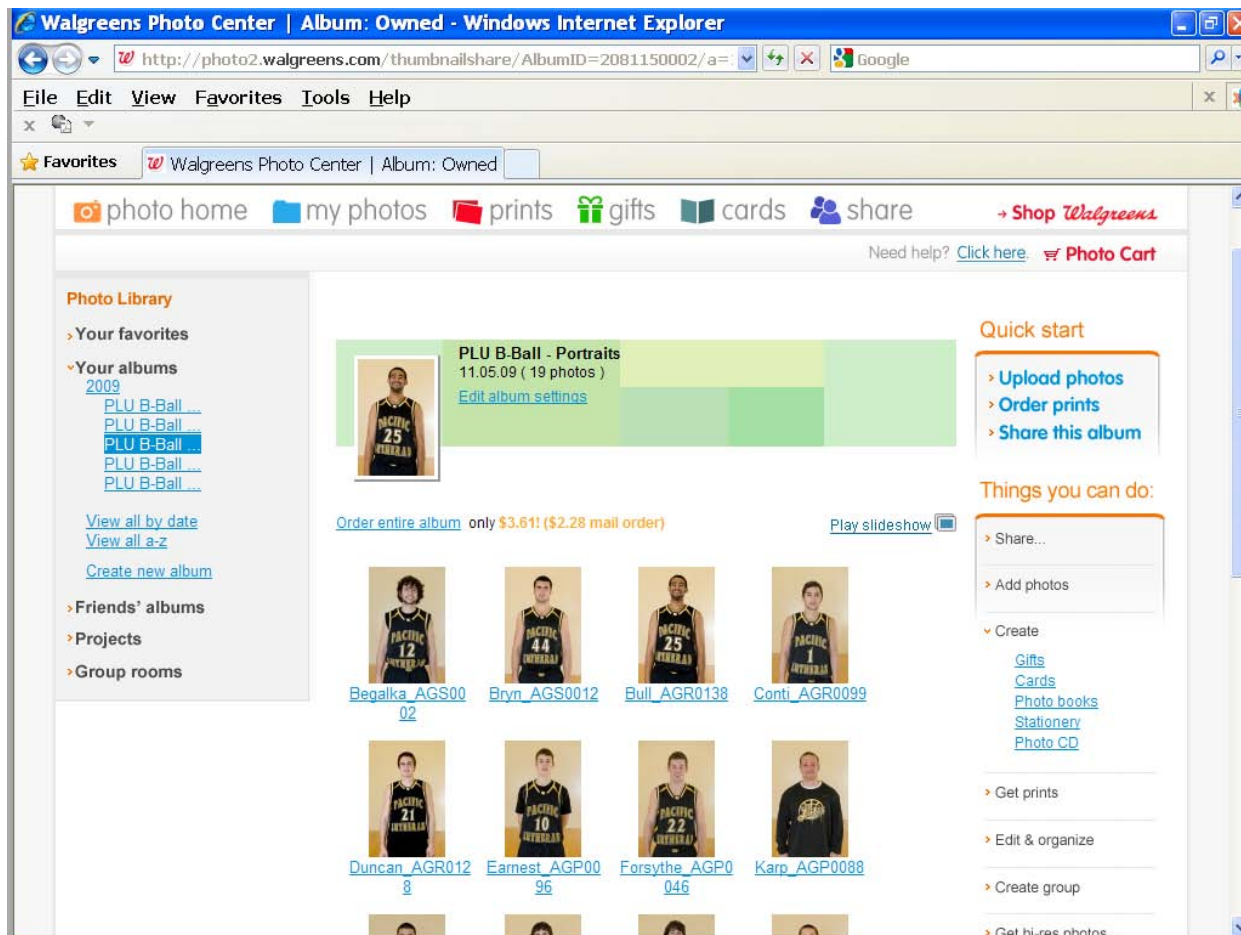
Walgreens Photo Center | Album: Owned - Windows Internet Explorer

http://photo2.walgreens.com/thumbnailshare/AlbumID=2081150002/a=

Google

File Edit View Favorites Tools Help

Favorites

Walgreens Photo Center | Album: Owned

photo home my photos prints gifts cards share → Shop Walgreens

Need help? Click here. Photo Cart

Photo Library

› Your favorites

˅ Your albums
2009
PLU B-Ball ...
PLU B-Ball ...
PLU B-Ball ...
PLU B-Ball ...
PLU B-Ball ...

View all by date
View all a-z

Create new album

› Friends' albums

› Projects

› Group rooms

PLU B-Ball - Portraits
11.05.09 ( 19 photos )
Edit album settings

PACIFIC 25 LUTHERAN

Order entire album only $3.61! ($2.28 mail order)

Play slideshow

PACIFIC 12 LUTHERAN
Begalka_AGS0002

PACIFIC 44 LUTHERAN
Bryn_AGS0012

PACIFIC 25 LUTHERAN
Bull_AGR0138

PACIFIC 1 LUTHERAN
Conti_AGR0099

PACIFIC 21 LUTHERAN
Duncan_AGR0128

PACIFIC 10 LUTHERAN
Earnest_AGP0096

PACIFIC 22 LUTHERAN
Forsythe_AGP0046

Karp_AGP0088

Quick start

› Upload photos
› Order prints
› Share this album

Things you can do:

› Share...

› Add photos

˅ Create
Gifts
Cards
Photo books
Stationery
Photo CD

› Get prints

› Edit & organize

› Create group

› Get hi-res photos